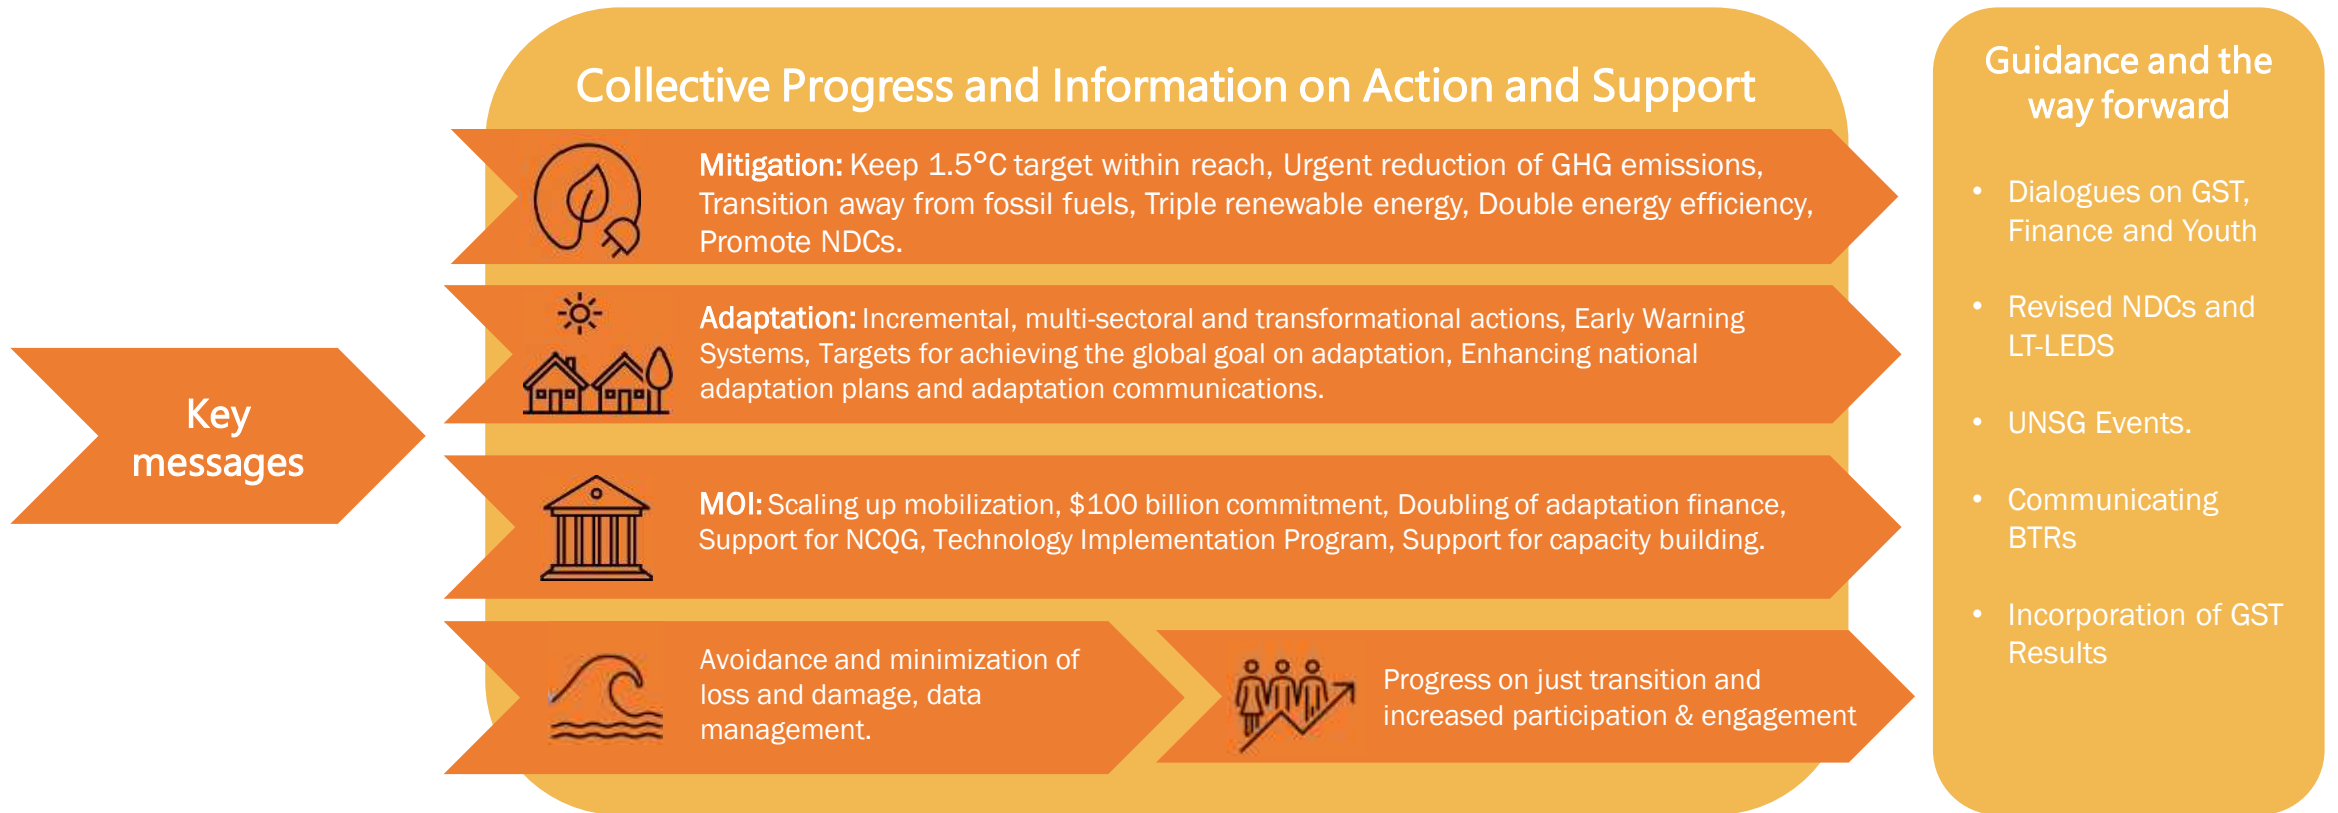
Key messages

Collective Progress and Information on Action and Support

**Mitigation:** Keep 1.5°C target within reach, Urgent reduction of GHG emissions, Transition away from fossil fuels, Triple renewable energy, Double energy efficiency, Promote NDCs.

**Adaptation:** Incremental, multi-sectoral and transformational actions, Early Warning Systems, Targets for achieving the global goal on adaptation, Enhancing national adaptation plans and adaptation communications.

**MOI:** Scaling up mobilization, $100 billion commitment, Doubling of adaptation finance, Support for NCQG, Technology Implementation Program, Support for capacity building.

Avoidance and minimization of loss and damage, data management.

Progress on just transition and increased participation & engagement

Guidance and the way forward

- Dialogues on GST, Finance and Youth
- Revised NDCs and LT-LEDS
- UNSG Events.
- Communicating BTRs
- Incorporation of GST Results